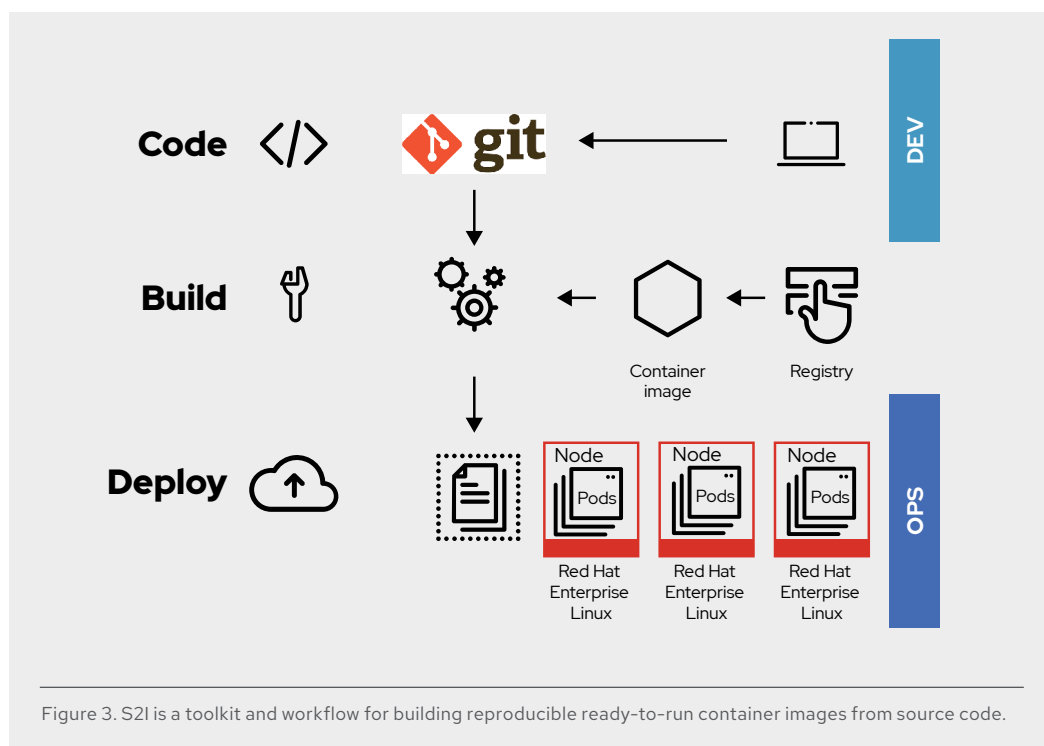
DEV

Code

git

Build

Container image

Registry

OPS

Deploy

Node

Pods

Red Hat Enterprise Linux

Node

Pods

Red Hat Enterprise Linux

Node

Pods

Red Hat Enterprise Linux

Figure 3. S2I is a toolkit and workflow for building reproducible ready-to-run container images from source code.